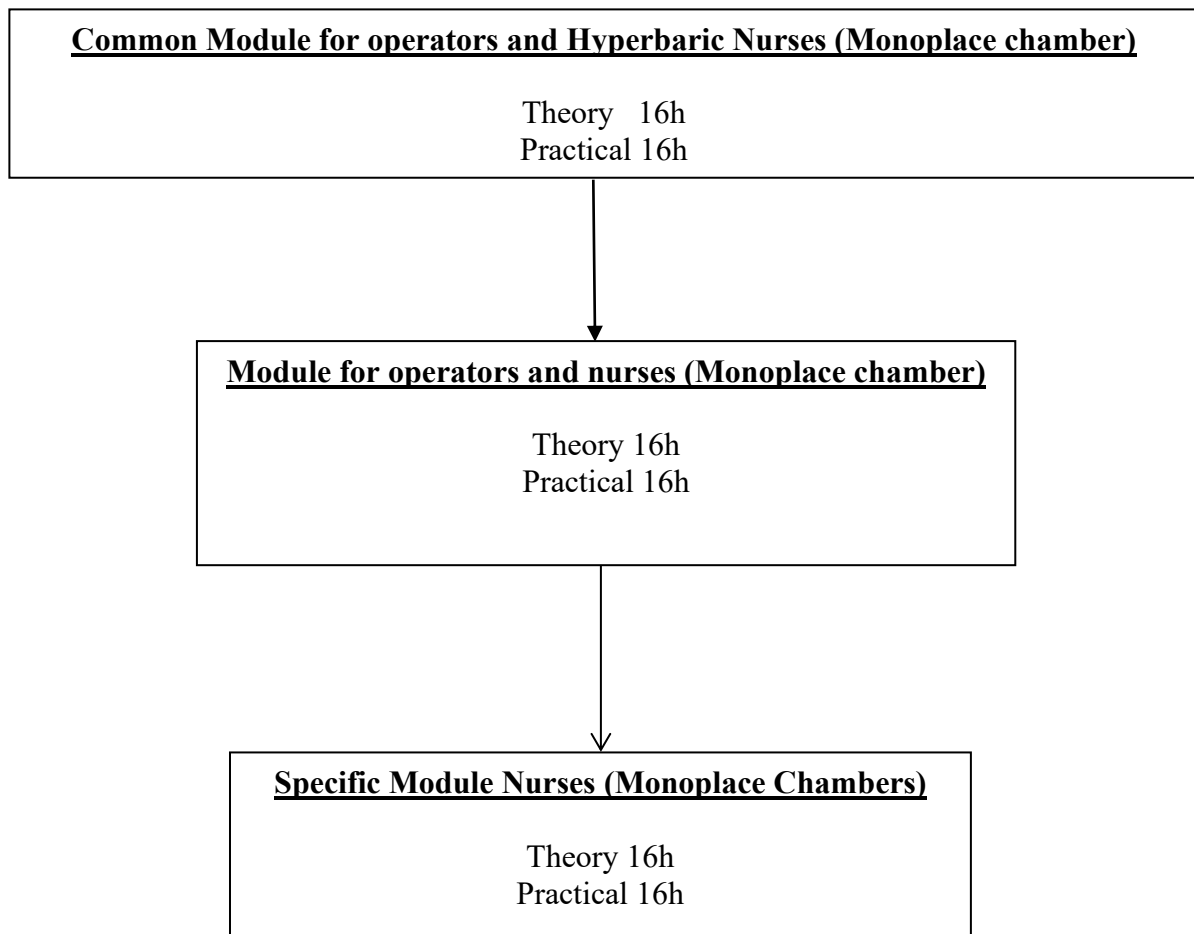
Common Module for operators and Hyperbaric Nurses (Monoplace chamber)

Theory 16h
Practical 16h

Module for operators and nurses (Monoplace chamber)

Theory 16h
Practical 16h

Specific Module Nurses (Monoplace Chambers)

Theory 16h
Practical 16h